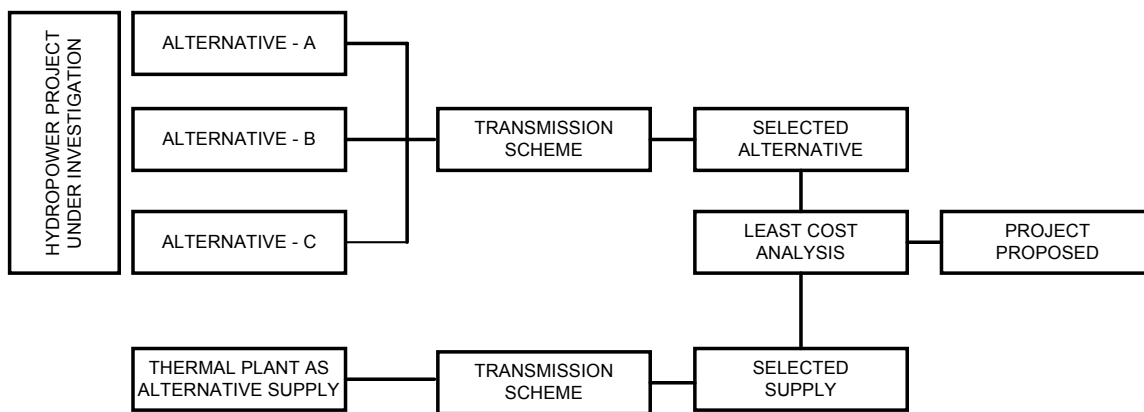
HYDROPOWER PROJECT UNDER INVESTIGATION

ALTERNATIVE - A

ALTERNATIVE - B

ALTERNATIVE - C

TRANSMISSION SCHEME

SELECTED ALTERNATIVE

LEAST COST ANALYSIS

PROJECT PROPOSED

THERMAL PLANT AS ALTERNATIVE SUPPLY

TRANSMISSION SCHEME

SELECTED SUPPLY